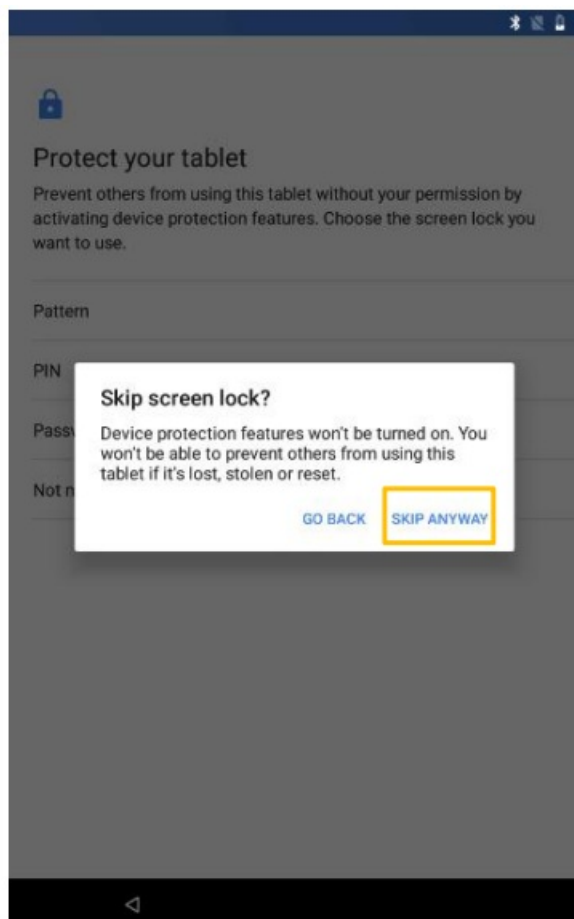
Protect your tablet

Prevent others from using this tablet without your permission by activating device protection features. Choose the screen lock you want to use.

Pattern

PIN

Pass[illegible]

Not n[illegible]

Skip screen lock?

Device protection features won't be turned on. You won't be able to prevent others from using this tablet if it's lost, stolen or reset.

GO BACK SKIP ANYWAY